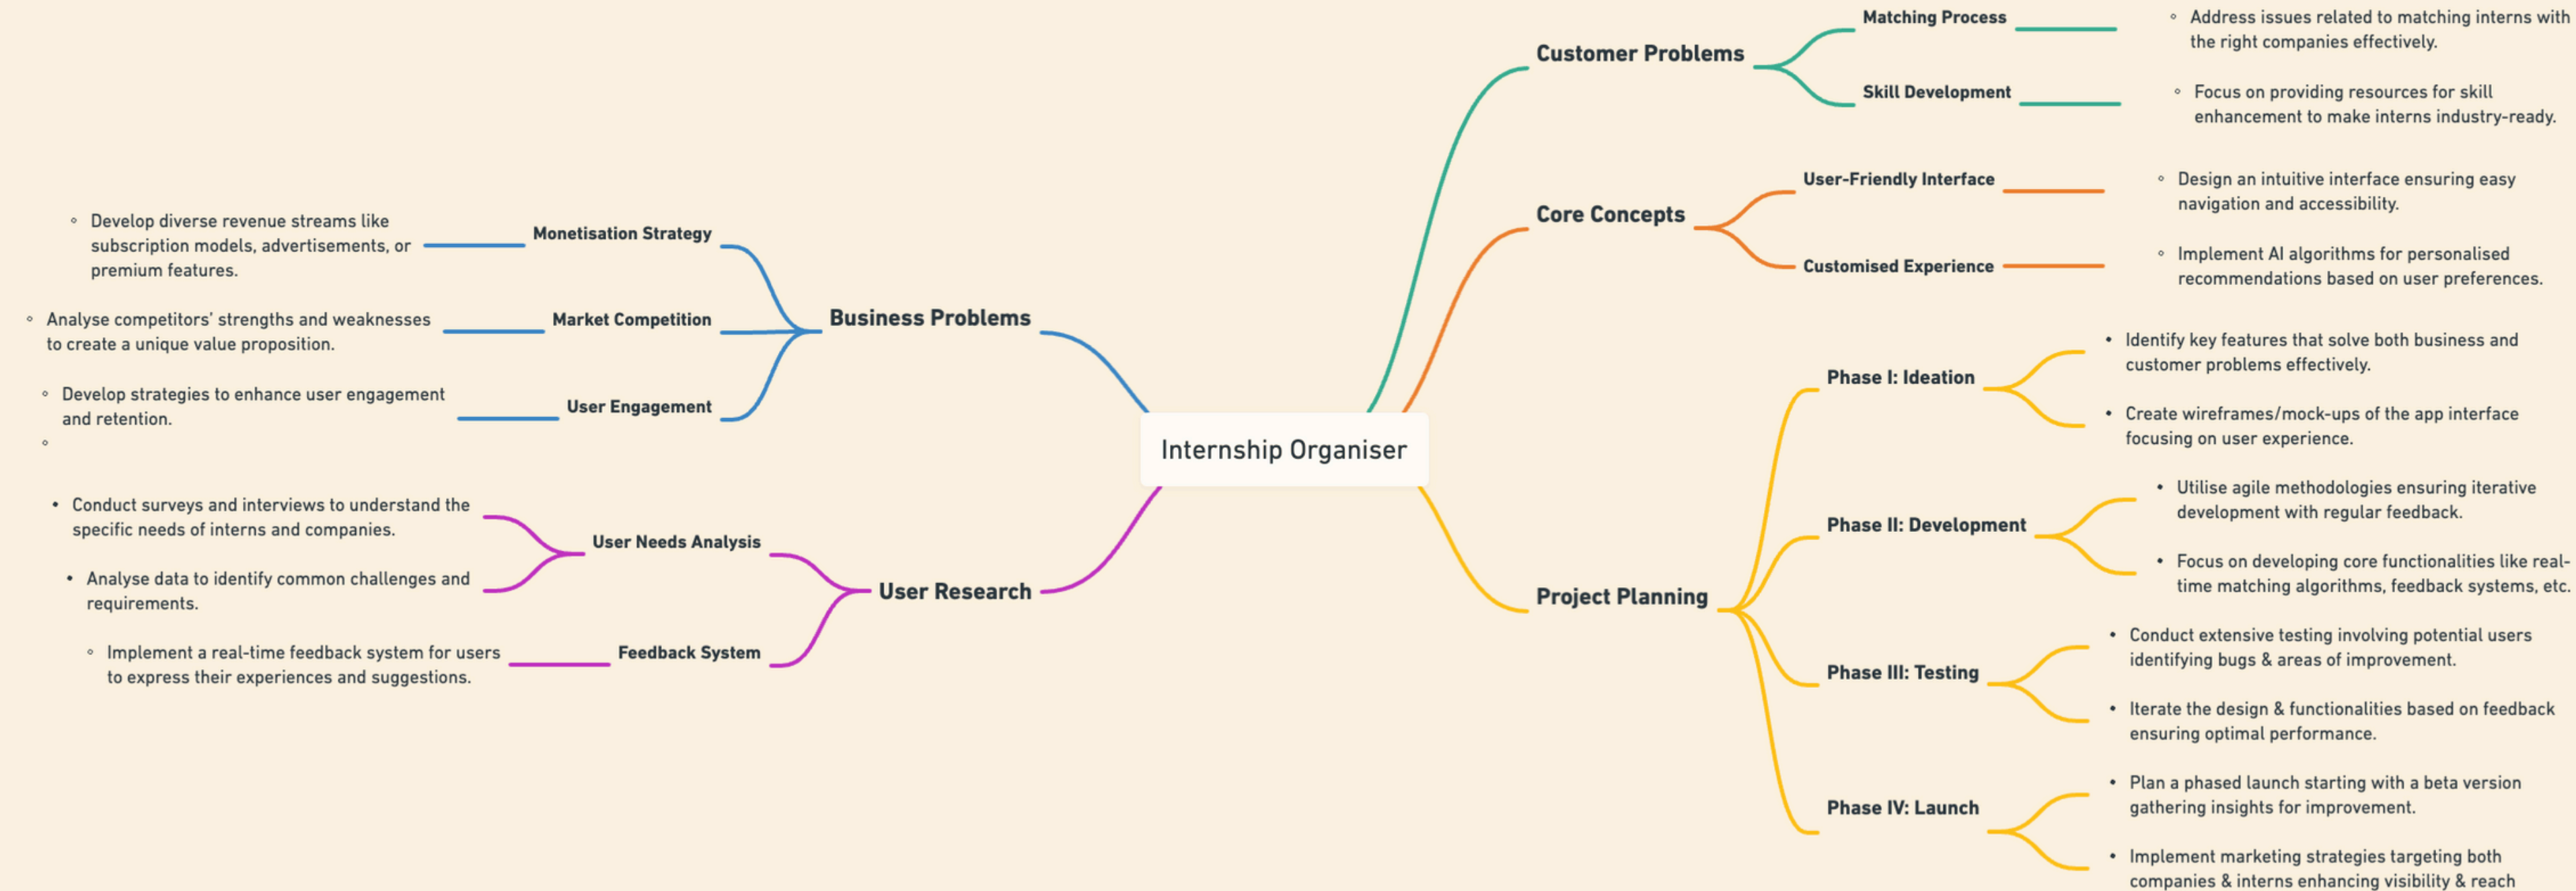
Internship Organiser

Business Problems

Monetisation Strategy
◦ Develop diverse revenue streams like subscription models, advertisements, or premium features.

Market Competition
◦ Analyse competitors' strengths and weaknesses to create a unique value proposition.

User Engagement
◦ Develop strategies to enhance user engagement and retention.
◦

User Research

User Needs Analysis
• Conduct surveys and interviews to understand the specific needs of interns and companies.
• Analyse data to identify common challenges and requirements.

Feedback System
◦ Implement a real-time feedback system for users to express their experiences and suggestions.

Customer Problems

Matching Process
◦ Address issues related to matching interns with the right companies effectively.

Skill Development
◦ Focus on providing resources for skill enhancement to make interns industry-ready.

Core Concepts

User-Friendly Interface
◦ Design an intuitive interface ensuring easy navigation and accessibility.

Customised Experience
◦ Implement AI algorithms for personalised recommendations based on user preferences.

Project Planning

Phase I: Ideation
• Identify key features that solve both business and customer problems effectively.
• Create wireframes/mock-ups of the app interface focusing on user experience.

Phase II: Development
• Utilise agile methodologies ensuring iterative development with regular feedback.
• Focus on developing core functionalities like real-time matching algorithms, feedback systems, etc.

Phase III: Testing
• Conduct extensive testing involving potential users identifying bugs & areas of improvement.
• Iterate the design & functionalities based on feedback ensuring optimal performance.

Phase IV: Launch
• Plan a phased launch starting with a beta version gathering insights for improvement.
• Implement marketing strategies targeting both companies & interns enhancing visibility & reach